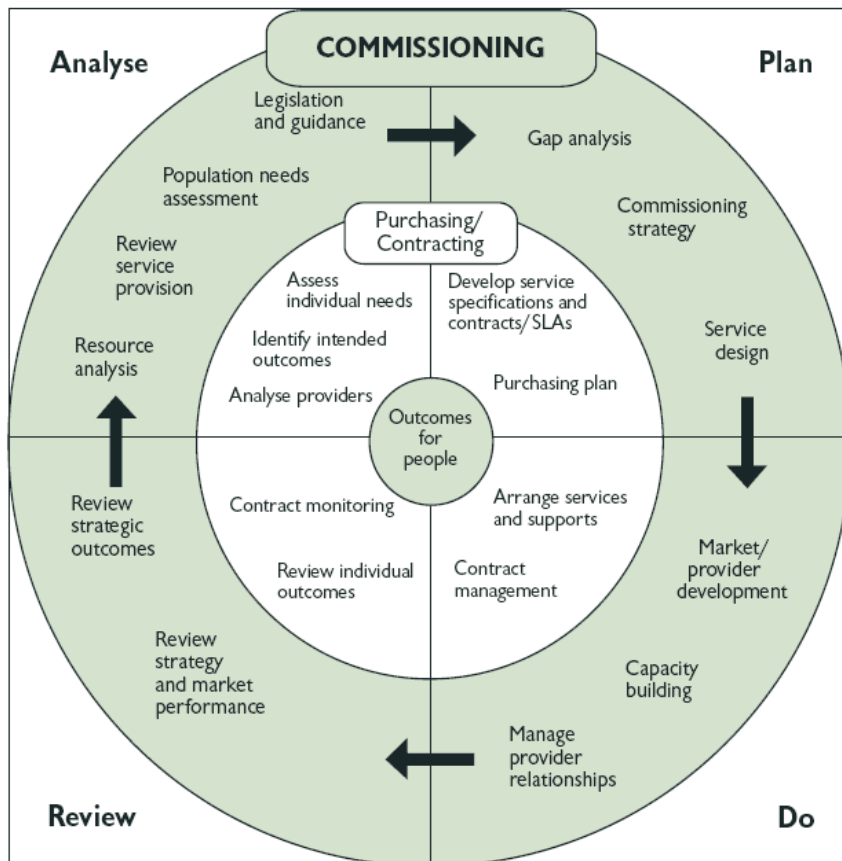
COMMISSIONING

Analyse

Plan

Legislation and guidance

Gap analysis

Population needs assessment

Commissioning strategy

Review service provision

Purchasing/ Contracting

Assess individual needs

Develop service specifications and contracts/SLAs

Identify intended outcomes

Service design

Resource analysis

Purchasing plan

Analyse providers

Outcomes for people

Review strategic outcomes

Contract monitoring

Arrange services and supports

Market/ provider development

Review individual outcomes

Contract management

Review strategy and market performance

Capacity building

Manage provider relationships

Review

Do